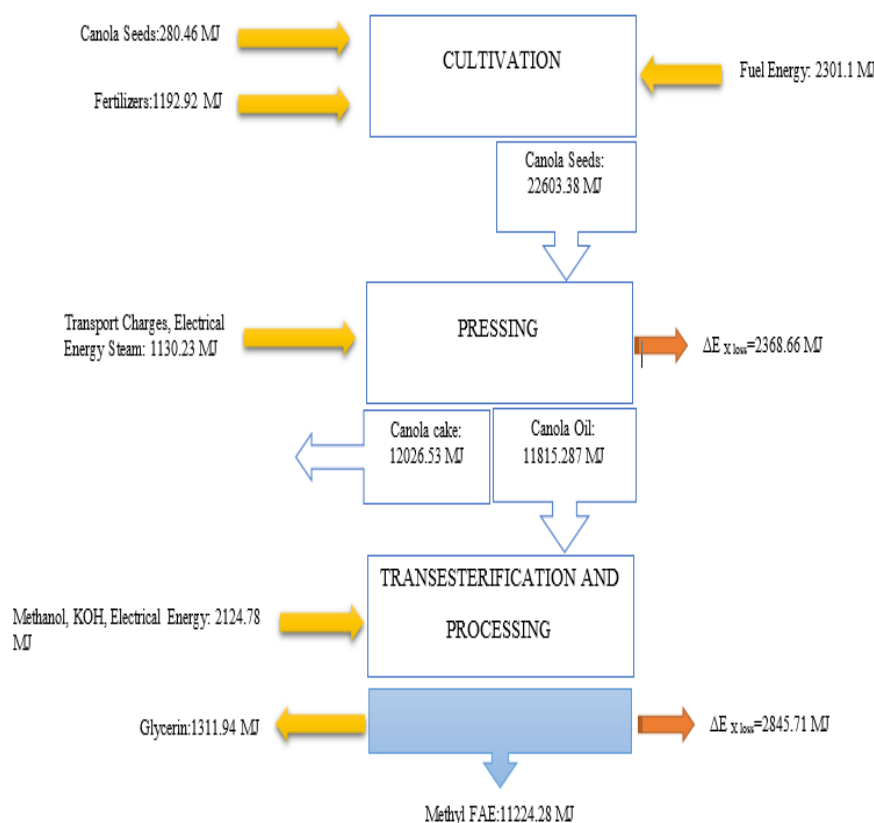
Canola Seeds:280.46 MJ

CULTIVATION

Fuel Energy: 2301.1 MJ

Fertilizers:1192.92 MJ

Canola Seeds: 22603.38 MJ

Transport Charges, Electrical Energy Steam: 1130.23 MJ

PRESSING

$\Delta E_{X\,loss}$=2368.66 MJ

Canola cake: 12026.53 MJ

Canola Oil: 11815.287 MJ

TRANSESTERIFICATION AND PROCESSING

Methanol, KOH, Electrical Energy: 2124.78 MJ

Glycerin:1311.94 MJ

$\Delta E_{X\,loss}$=2845.71 MJ

Methyl FAE:11224.28 MJ